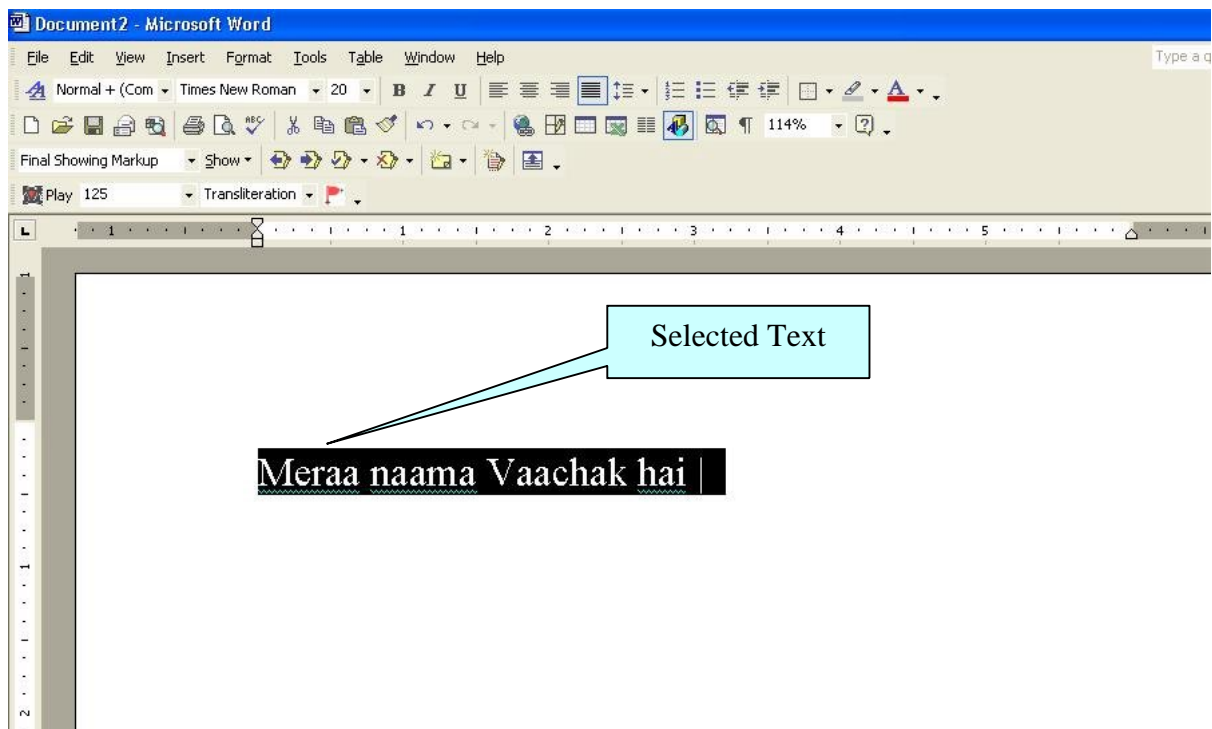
Document2 - Microsoft Word

File Edit View Insert Format Tools Table Window Help

Type a q

Normal + (Com Times New Roman 20 B I U

114%

Final Showing Markup Show

Play 125 Transliteration

1 1 2 3 4 5

Selected Text

Meraa naama Vaachak hai |